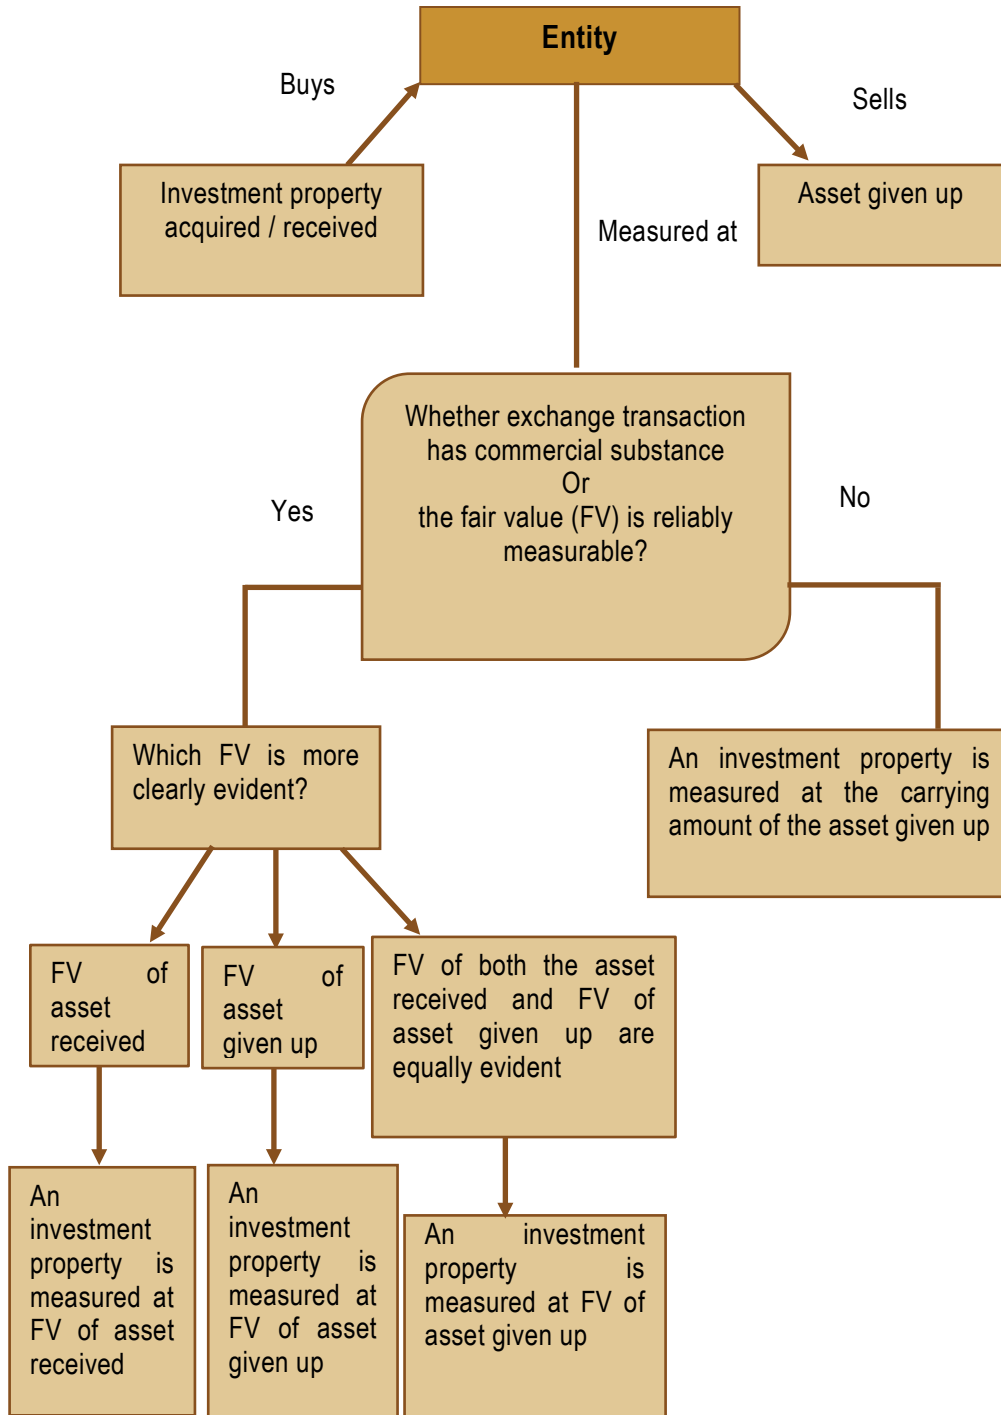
Entity

Buys

Sells

Investment property acquired / received

Measured at

Asset given up

Whether exchange transaction has commercial substance
Or
the fair value (FV) is reliably measurable?

Yes

No

Which FV is more clearly evident?

An investment property is measured at the carrying amount of the asset given up

FV of asset received

FV of asset given up

FV of both the asset received and FV of asset given up are equally evident

An investment property is measured at FV of asset received

An investment property is measured at FV of asset given up

An investment property is measured at FV of asset given up